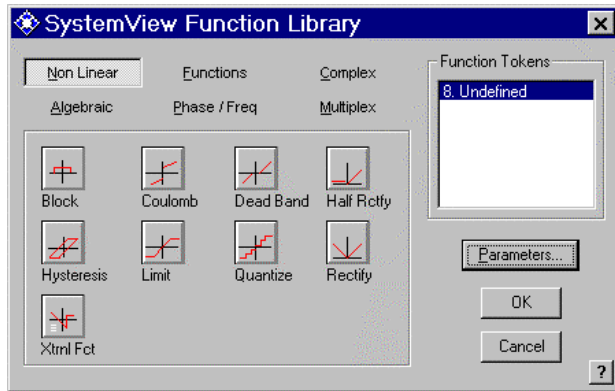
SystemView Function Library

Non Linear
Functions
Complex
Algebraic
Phase / Freq
Multiplex

Block
Coulomb
Dead Band
Half Rctfy
Hysteresis
Limit
Quantize
Rectify
Xtrnl Fct

Function Tokens
8. Undefined

Parameters...
OK
Cancel
?